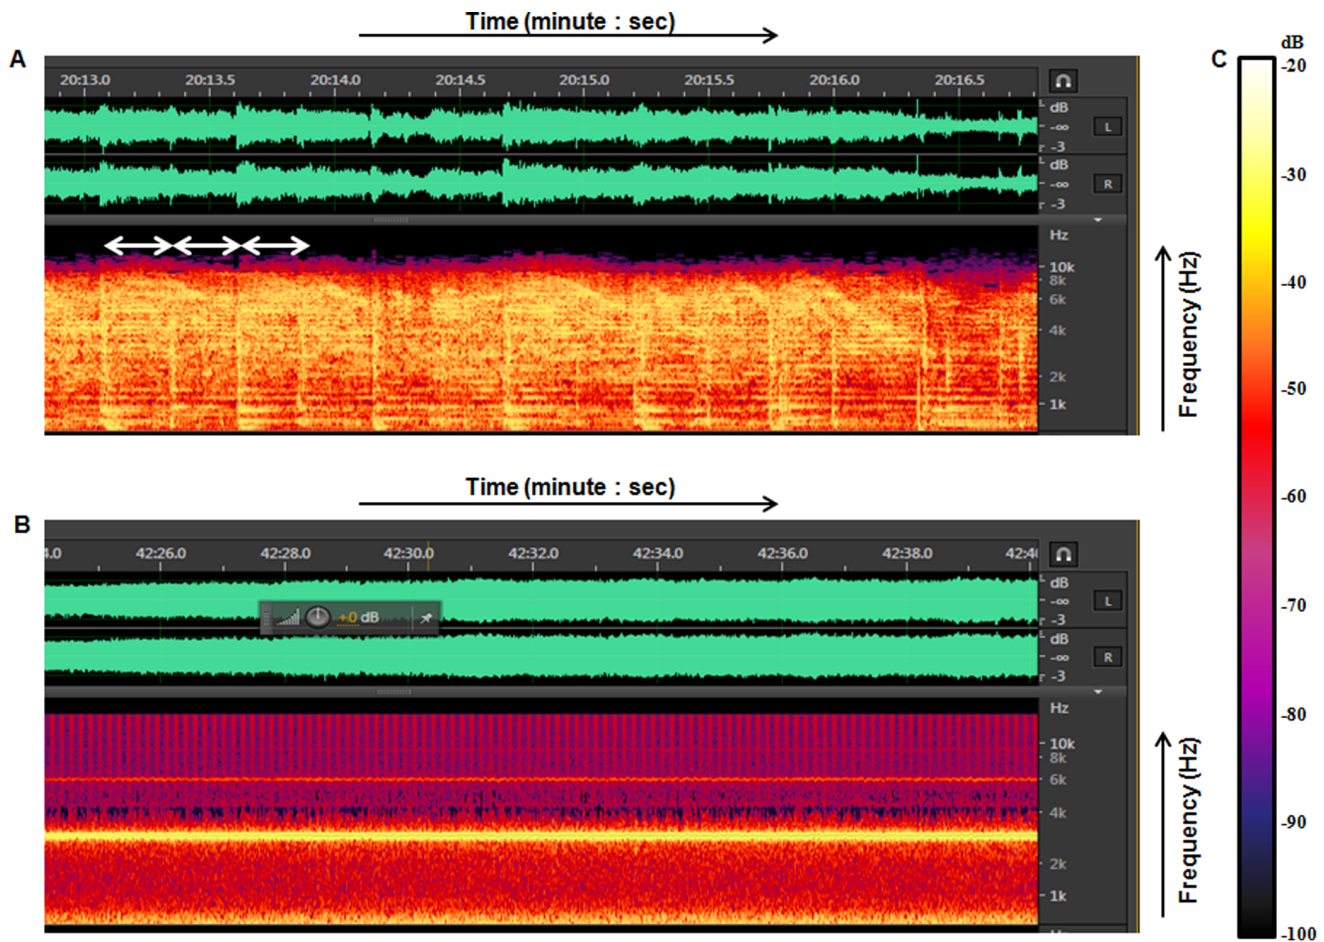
Time (minute : sec)

A

20:13.0 20:13.5 20:14.0 20:14.5 20:15.0 20:15.5 20:16.0 20:16.5

dB
-∞
-3
L

dB
-∞
-3
R

Hz
10k
8k
6k
4k
2k
1k

Frequency (Hz)

Time (minute : sec)

B

4.0 42:26.0 42:28.0 42:30.0 42:32.0 42:34.0 42:36.0 42:38.0 42:4

dB
-∞
-3
L

+0 dB

dB
-∞
-3
R

Hz
10k
8k
6k
4k
2k
1k

Frequency (Hz)

C

dB
-20
-30
-40
-50
-60
-70
-80
-90
-100